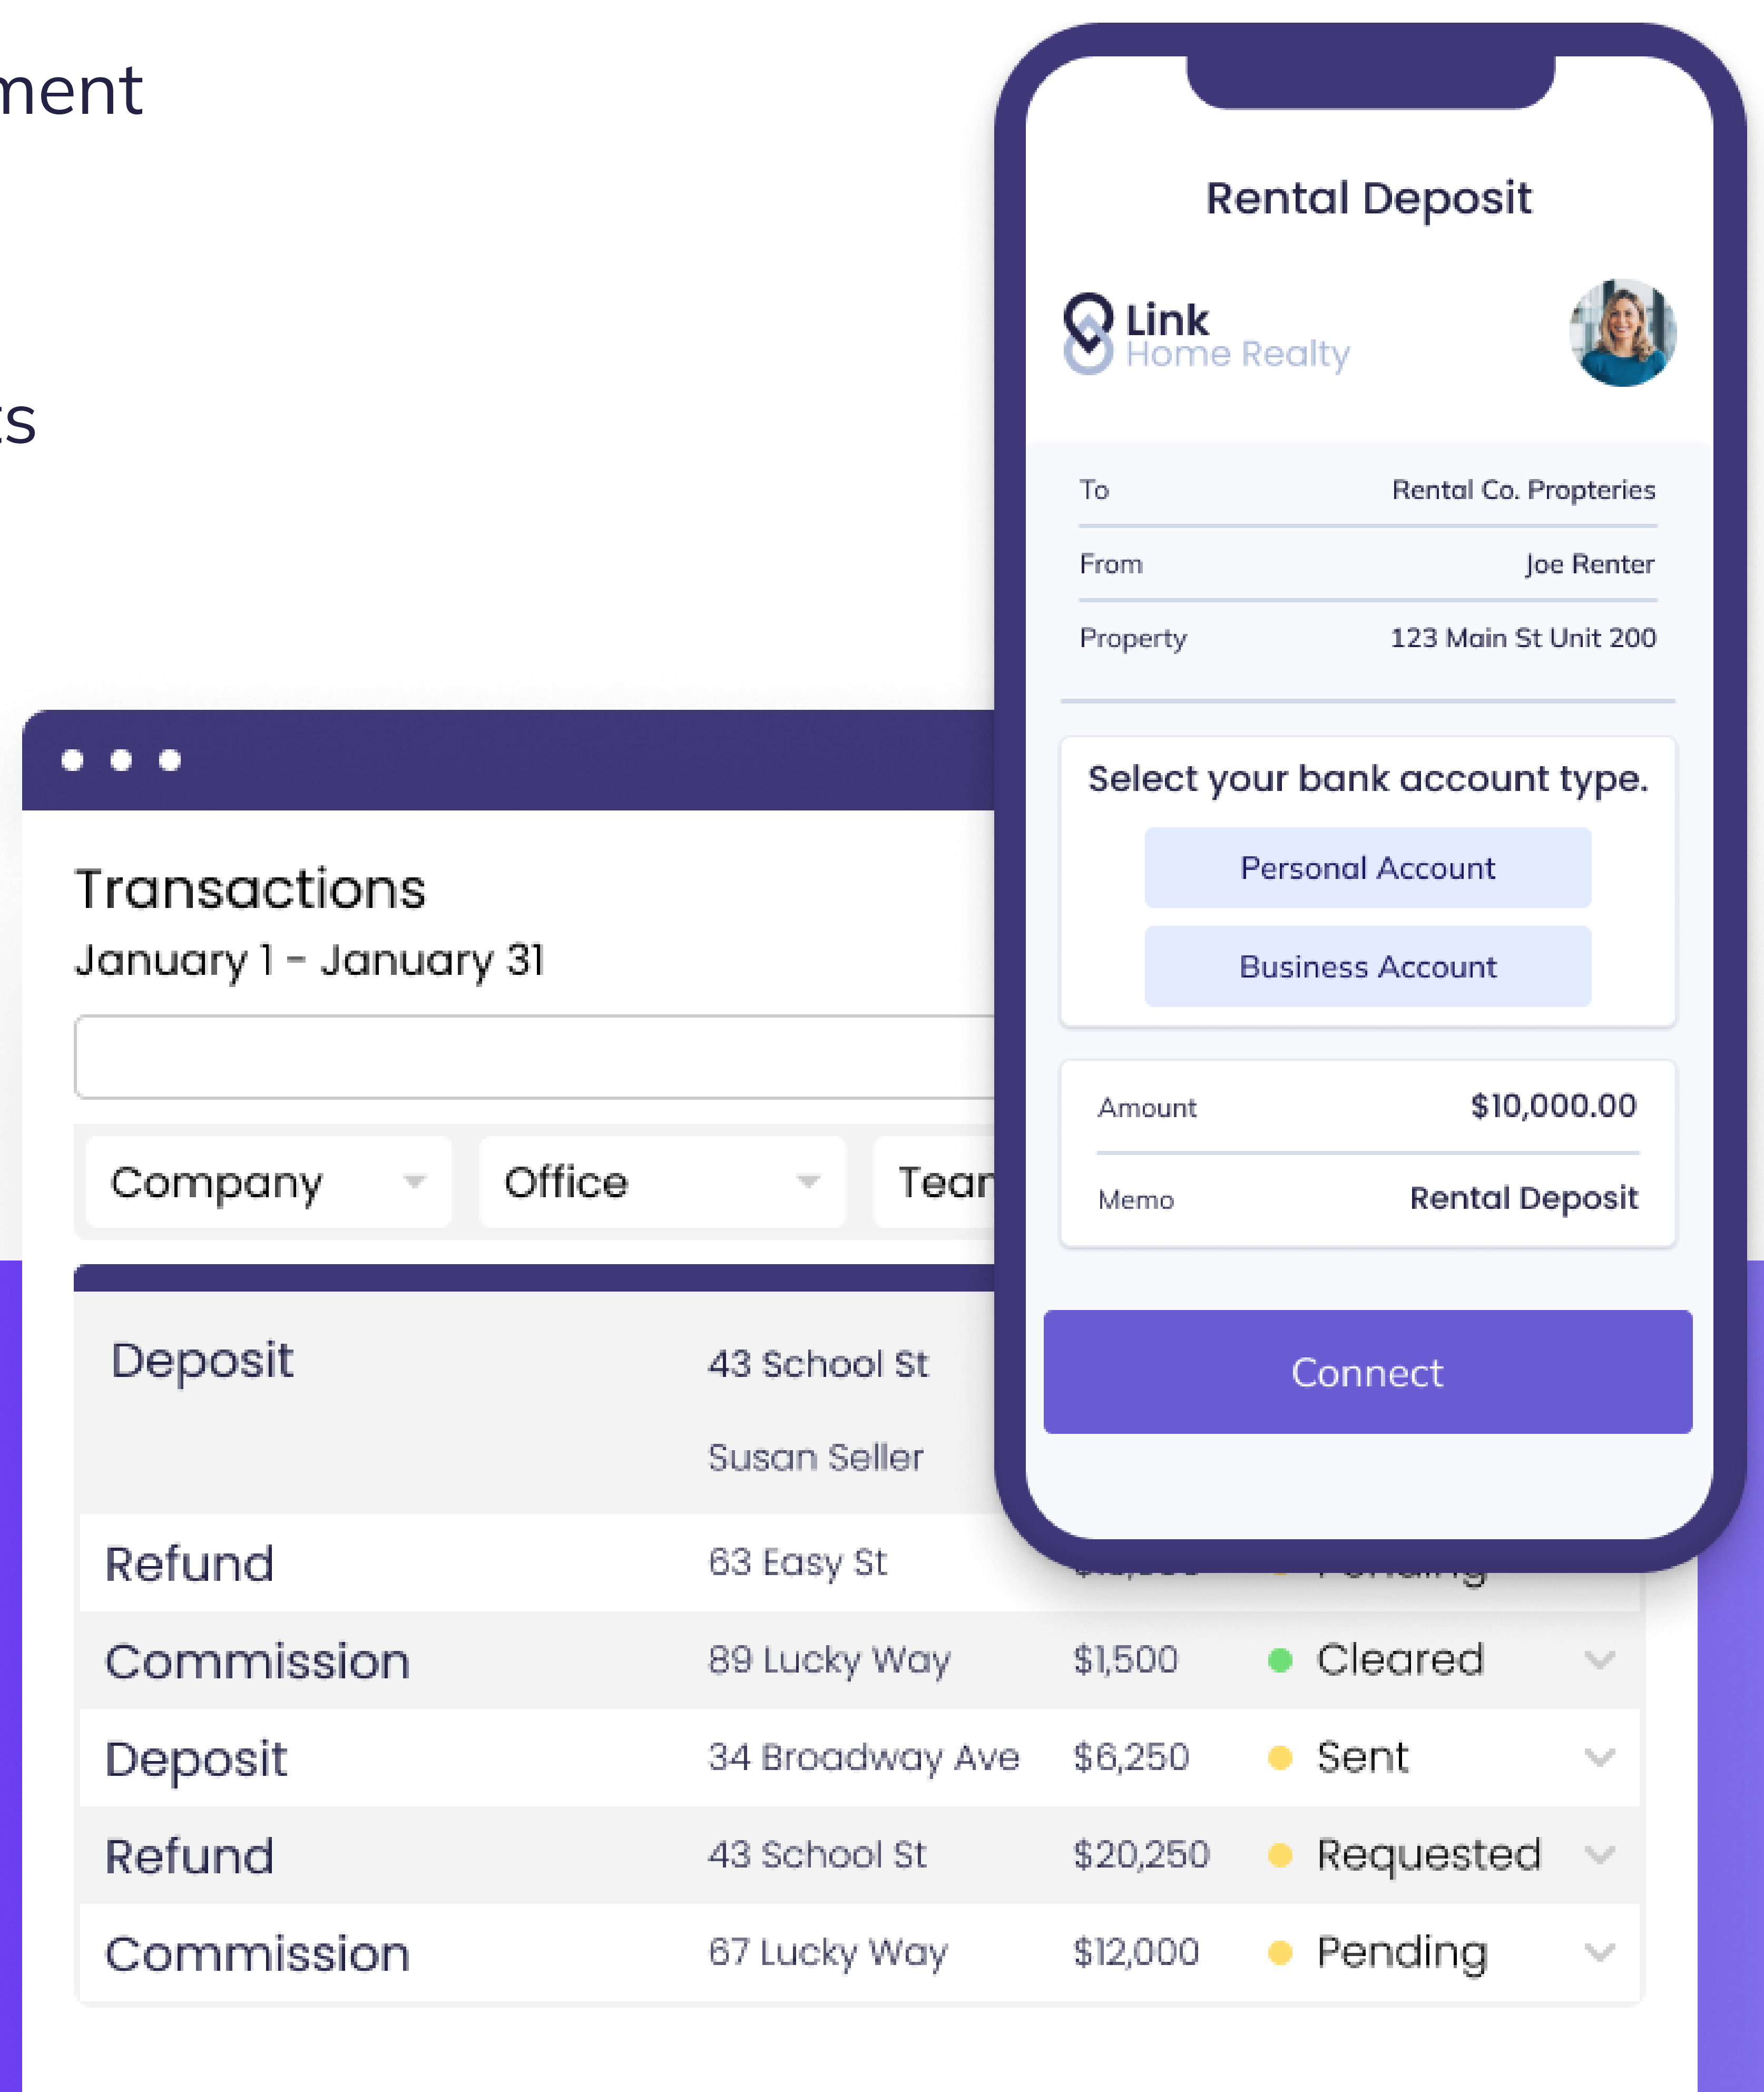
ment

ts

Rental Deposit

Link
Home Realty

| To | Rental Co. Propteries |
|---|---|
| From | Joe Renter |
| Property | 123 Main St Unit 200 |

Select your bank account type.

Personal Account

Business Account

| Amount | $10,000.00 |
|---|---|
| Memo | Rental Deposit |

Connect

Transactions
January 1 - January 31

Company
Office
Tear

| | | | | |
|---|---|---|---|---|
| Deposit | 43 School St Susan Seller | | | |
| Refund | 63 Easy St | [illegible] | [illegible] | |
| Commission | 89 Lucky Way | $1,500 | Cleared | |
| Deposit | 34 Broadway Ave | $6,250 | Sent | |
| Refund | 43 School St | $20,250 | Requested | |
| Commission | 67 Lucky Way | $12,000 | Pending | |